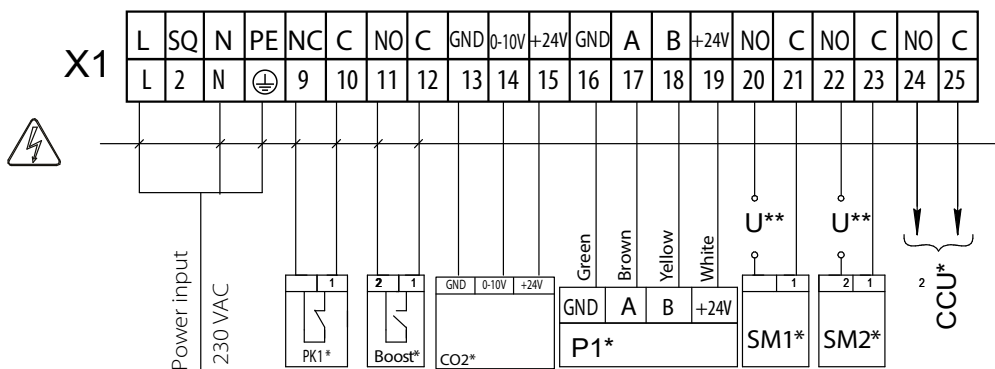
X1

| L | SQ | N | PE | NC | C | NO | C | GND | 0-10V | +24V | GND | A | B | +24V | NO | C | NO | C | NO | C |
|---|---|---|---|---|---|---|---|---|---|---|---|---|---|---|---|---|---|---|---|---|
| L | 2 | N | ⏚ | 9 | 10 | 11 | 12 | 13 | 14 | 15 | 16 | 17 | 18 | 19 | 20 | 21 | 22 | 23 | 24 | 25 |

Power input
230 VAC

1
PK1*

2 1
Boost*

GND 0-10V +24V
CO2*

Green Brown Yellow White

| GND | A | B | +24V |
|---|---|---|---|

P1*

U**
1
SM1*

U**
2 1
SM2*

2
CCU*